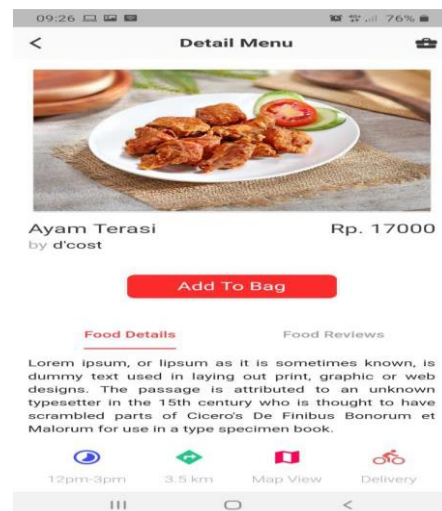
09:26

76%

<

Detail Menu

Ayam Terasi

Rp. 17000

by d'cost

Add To Bag

Food Details

Food Reviews

Lorem ipsum, or lipsum as it is sometimes known, is dummy text used in laying out print, graphic or web designs. The passage is attributed to an unknown typesetter in the 15th century who is thought to have scrambled parts of Cicero's De Finibus Bonorum et Malorum for use in a type specimen book.

12pm-3pm

3.5 km

Map View

Delivery

III

<